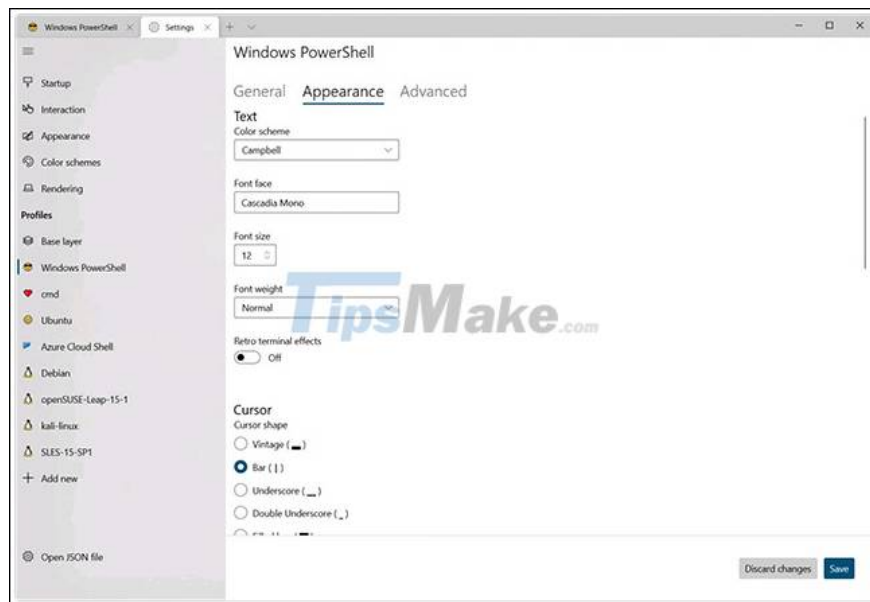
Windows PowerShell × Settings × + ∨

Startup
Interaction
Appearance
Color schemes
Rendering
Profiles
Base layer
Windows PowerShell
cmd
Ubuntu
Azure Cloud Shell
Debian
openSUSE-Leap-15-1
kali-linux
SLES-15-SP1
+ Add new

Open JSON file

Windows PowerShell

General Appearance Advanced

Text
Color scheme
Campbell

Font face
Cascadia Mono

Font size
12

Font weight
Normal

Retro terminal effects
Off

Cursor
Cursor shape
Vintage ( ▁ )
Bar ( | )
Underscore ( _ )
Double Underscore ( ‗ )
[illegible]

TipsMake.com

Discard changes Save